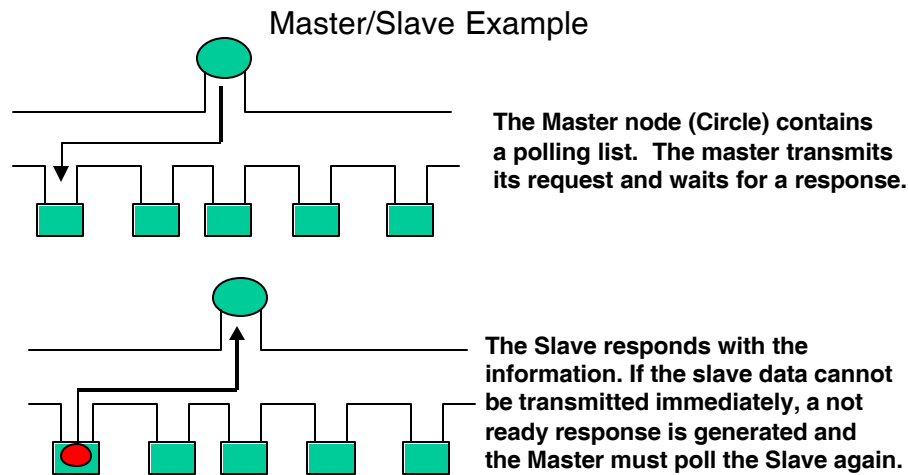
Master/Slave Example

The Master node (Circle) contains a polling list. The master transmits its request and waits for a response.

The Slave responds with the information. If the slave data cannot be transmitted immediately, a not ready response is generated and the Master must poll the Slave again.